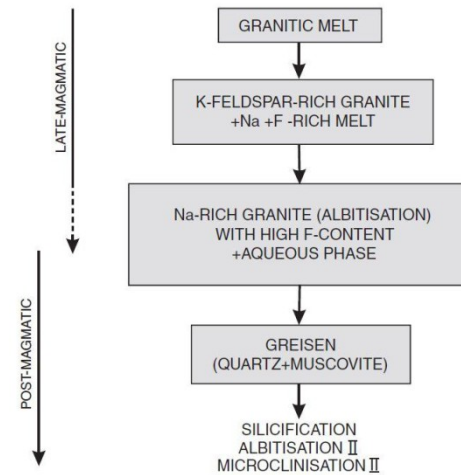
LATE-MAGMATIC

POST-MAGMATIC

GRANITIC MELT

K-FELDSPAR-RICH GRANITE
+Na +F -RICH MELT

Na-RICH GRANITE (ALBITISATION)
WITH HIGH F-CONTENT
+AQUEOUS PHASE

GREISEN
(QUARTZ+MUSCOVITE)

SILICIFICATION
ALBITISATION II
MICROCLINISATION II